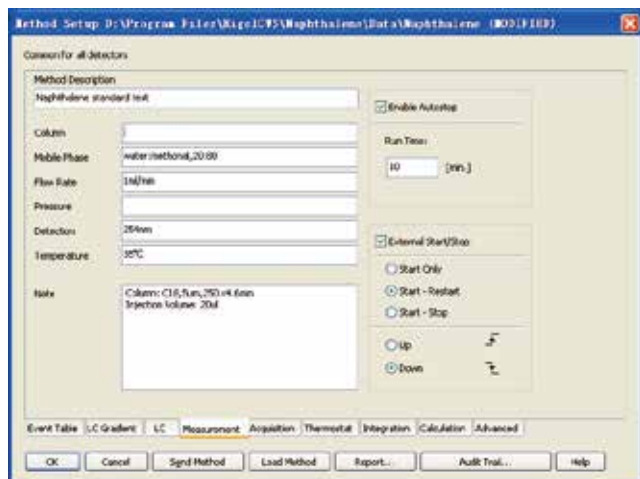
Method Setup D:\Program Files\Kiga1CV5\Naphthalene\Data\Naphthalene (MODIFIED)

Common for all detectors

Method Description

Naphthalene standard test

Enable Autostop

Column

Mobile Phase water:methanol,20:80

Flow Rate 1ml/min

Run Time: 10 [min.]

Pressure

Detection 254nm

Temperature 35℃

External Start/Stop

Note Column: C18,5um,250×4.6mm
Injection Volume: 20ul

Start Only

Start - Restart

Start - Stop

Up

Down

Event Table | LC Gradient | LC | Measurement | Acquisition | Thermostat | Integration | Calculation | Advanced

OK | Cancel | Send Method | Load Method | Report... | Audit Trail... | Help